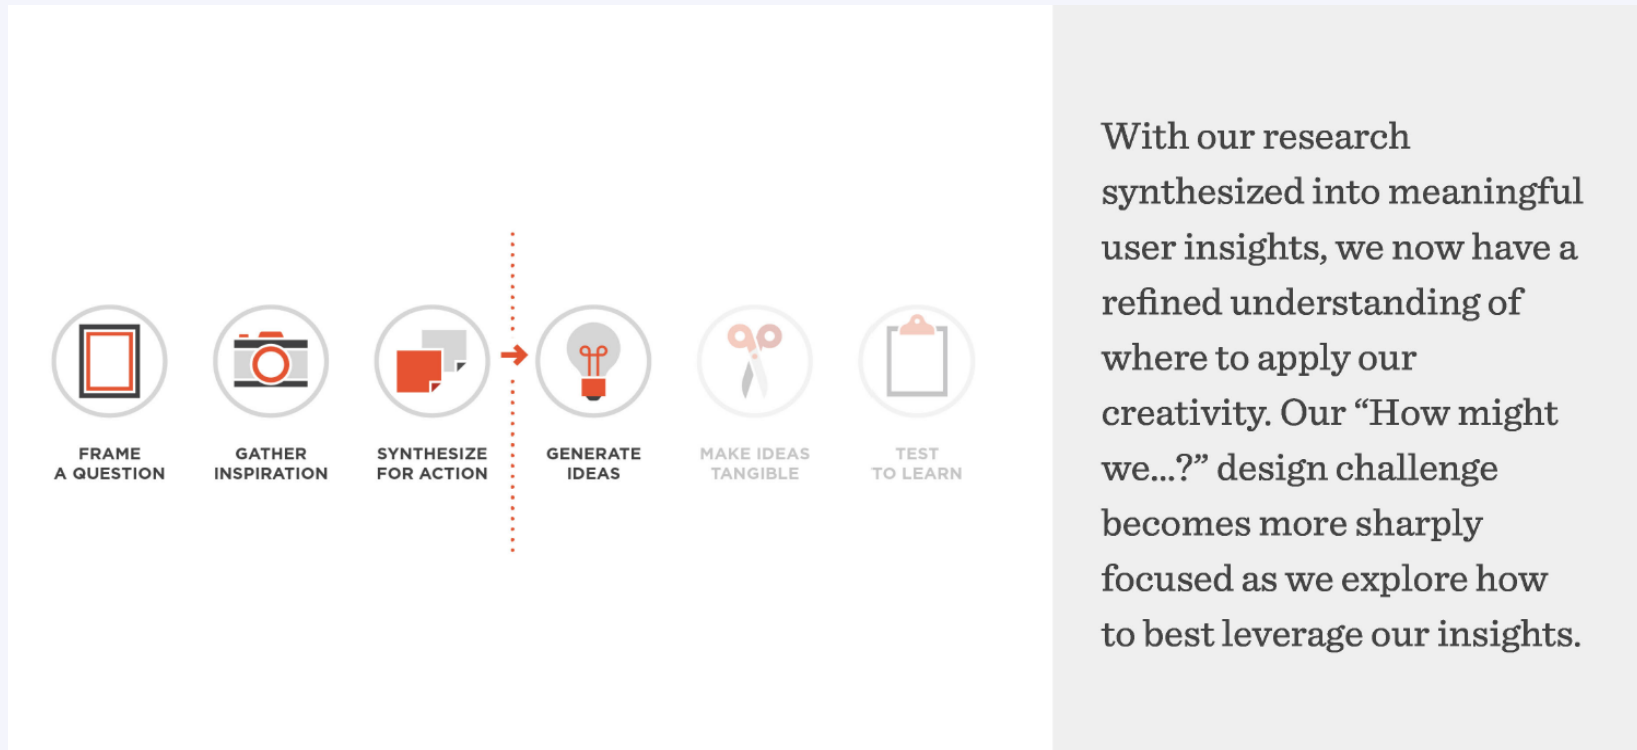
FRAME
A QUESTION

GATHER
INSPIRATION

SYNTHESIZE
FOR ACTION

GENERATE
IDEAS

MAKE IDEAS
TANGIBLE

TEST
TO LEARN

With our research synthesized into meaningful user insights, we now have a refined understanding of where to apply our creativity. Our “How might we...?” design challenge becomes more sharply focused as we explore how to best leverage our insights.